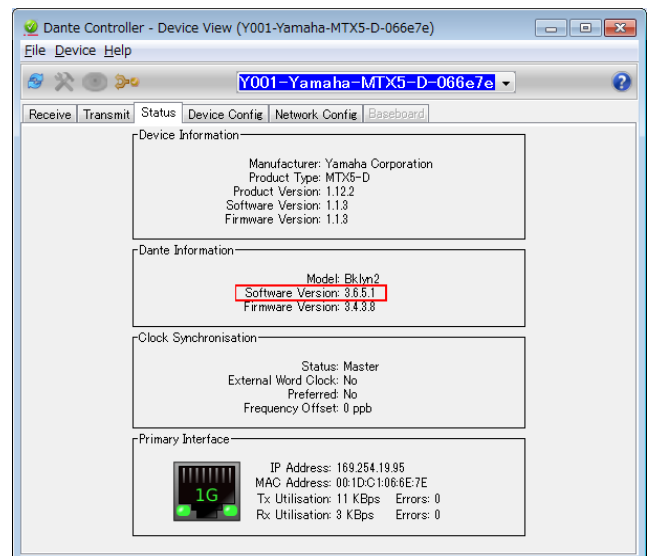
Dante Controller - Device View (Y001-Yamaha-MTX5-D-066e7e)

File Device Help

Y001-Yamaha-MTX5-D-066e7e

Receive | Transmit | Status | Device Config | Network Config | Baseboard

Device Information

Manufacturer: Yamaha Corporation
Product Type: MTX5-D
Product Version: 1.12.2
Software Version: 1.1.3
Firmware Version: 1.1.3

Dante Information

Model: Bklyn2
Software Version: 3.6.5.1
Firmware Version: 3.4.3.8

Clock Synchronisation

Status: Master
External Word Clock: No
Preferred: No
Frequency Offset: 0 ppb

Primary Interface

1G

IP Address: 169.254.19.95
MAC Address: 00:1D:C1:06:6E:7E
Tx Utilisation: 11 KBps Errors: 0
Rx Utilisation: 3 KBps Errors: 0